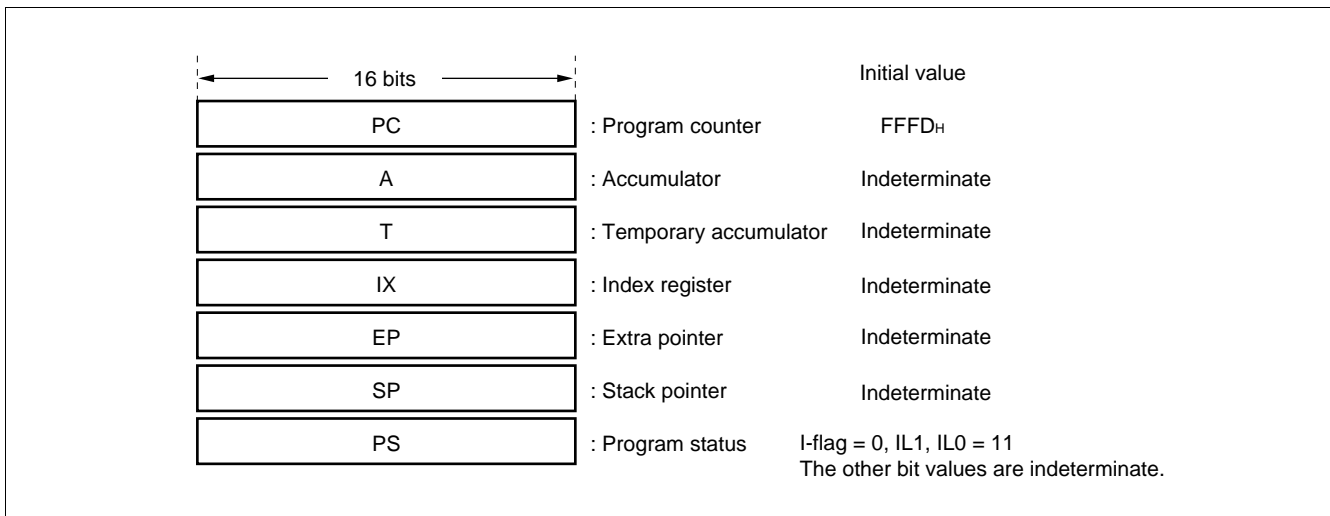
16 bits

Initial value

PC : Program counter $FFFD_H$

A : Accumulator Indeterminate

T : Temporary accumulator Indeterminate

IX : Index register Indeterminate

EP : Extra pointer Indeterminate

SP : Stack pointer Indeterminate

PS : Program status I-flag = 0, IL1, IL0 = 11
The other bit values are indeterminate.